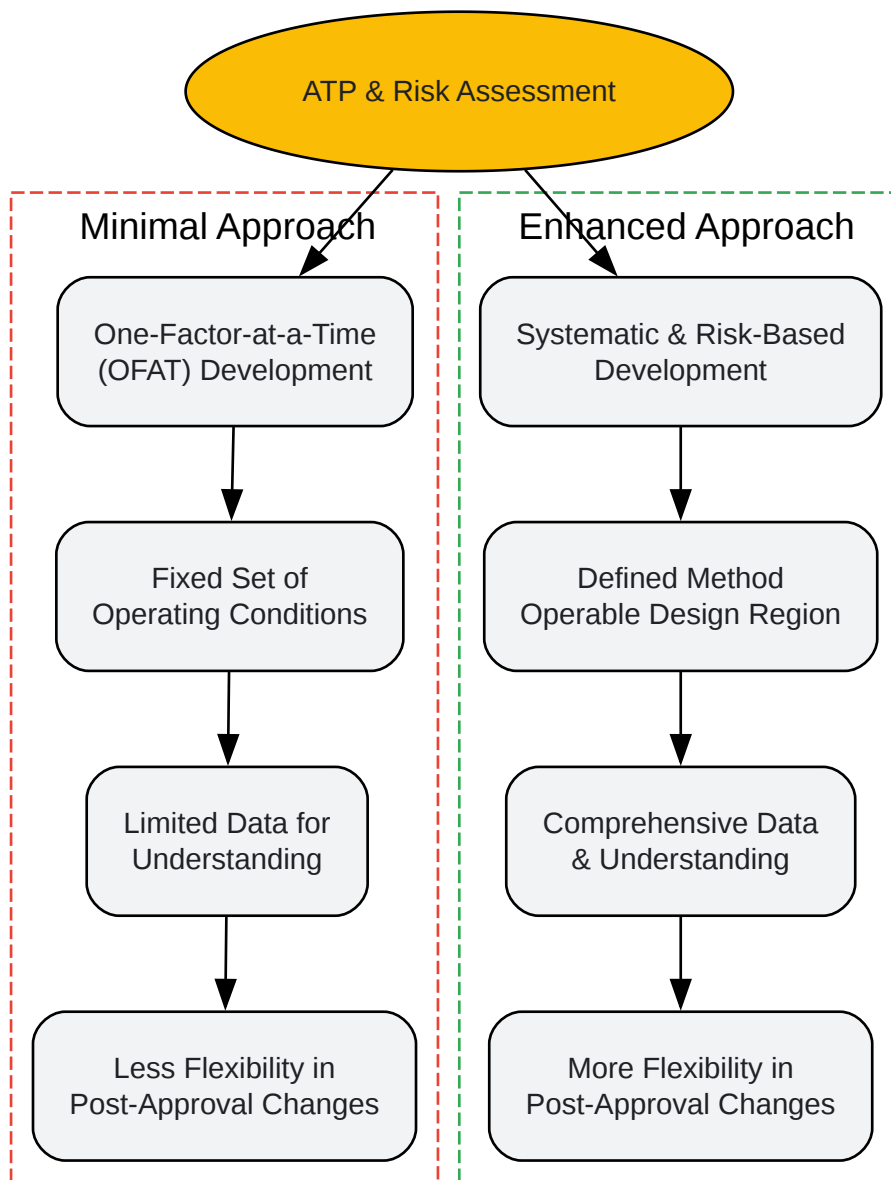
ATP & Risk Assessment

Minimal Approach

One-Factor-at-a-Time (OFAT) Development

Fixed Set of Operating Conditions

Limited Data for Understanding

Less Flexibility in Post-Approval Changes

Enhanced Approach

Systematic & Risk-Based Development

Defined Method Operable Design Region

Comprehensive Data & Understanding

More Flexibility in Post-Approval Changes